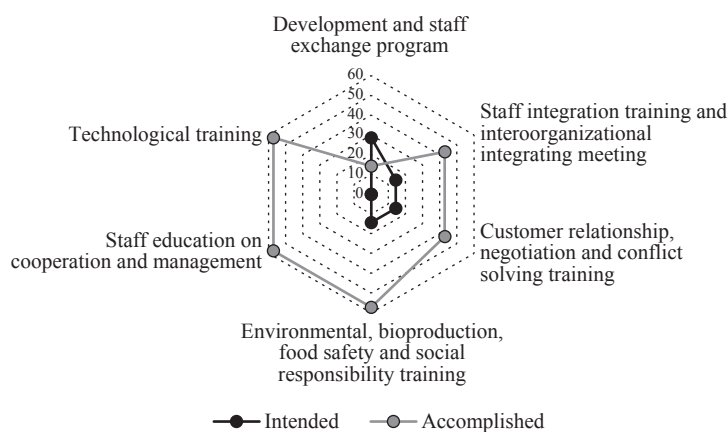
Development and staff exchange program

60
50
40
30
20
10
0

Staff integration training and interoorganizational integrating meeting

Customer relationship, negotiation and conflict solving training

Environmental, bioproduction, food safety and social responsibility training

Staff education on cooperation and management

Technological training

Intended
Accomplished